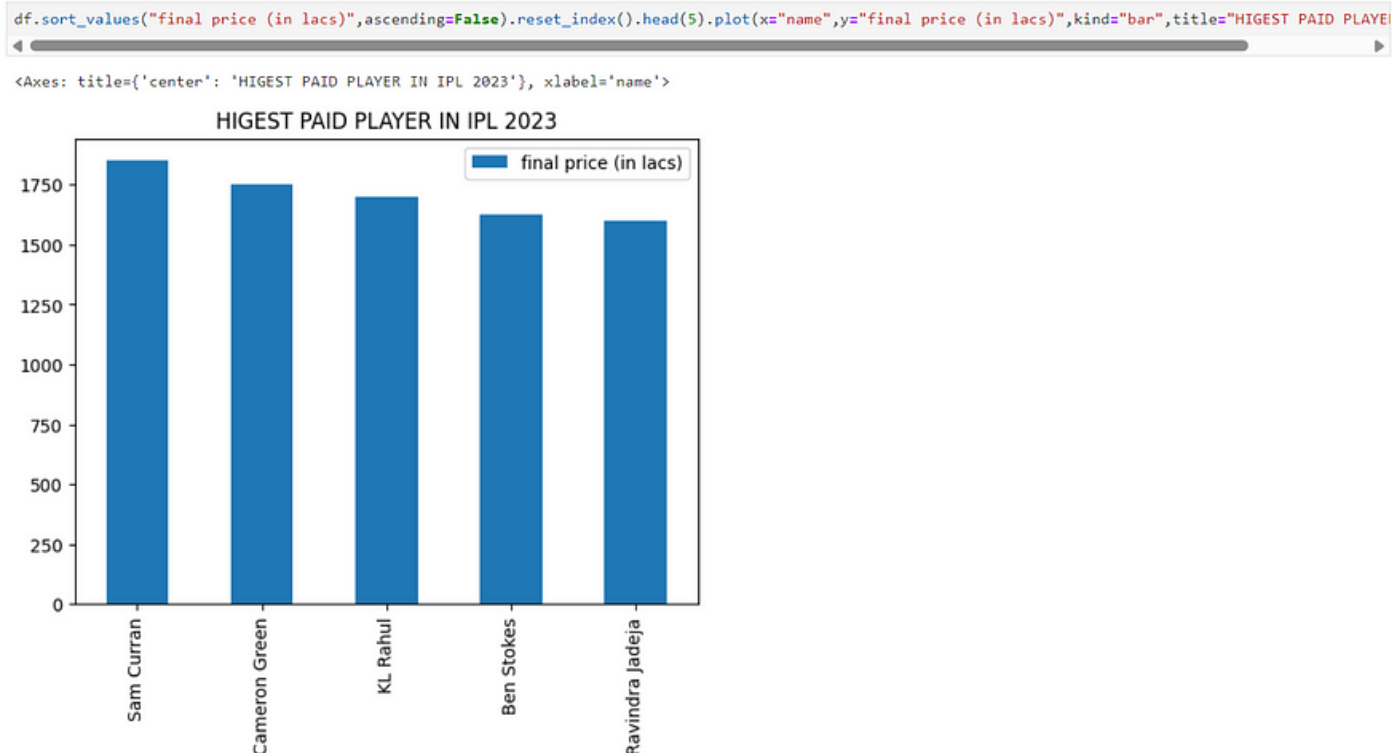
df.sort_values("final price (in lacs)",ascending=False).reset_index().head(5).plot(x="name",y="final price (in lacs)",kind="bar",title="HIGEST PAID PLAYE

<Axes: title={'center': 'HIGEST PAID PLAYER IN IPL 2023'}, xlabel='name'>

HIGEST PAID PLAYER IN IPL 2023

final price (in lacs)

1750
1500
1250
1000
750
500
250
0

Sam Curran
Cameron Green
KL Rahul
Ben Stokes
Ravindra Jadeja